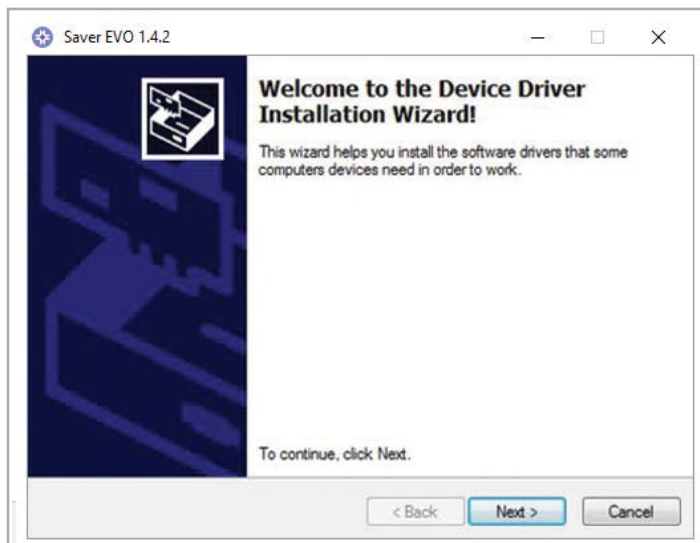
Saver EVO 1.4.2

Welcome to the Device Driver Installation Wizard!

This wizard helps you install the software drivers that some computers devices need in order to work.

To continue, click Next.

< Back
Next >
Cancel